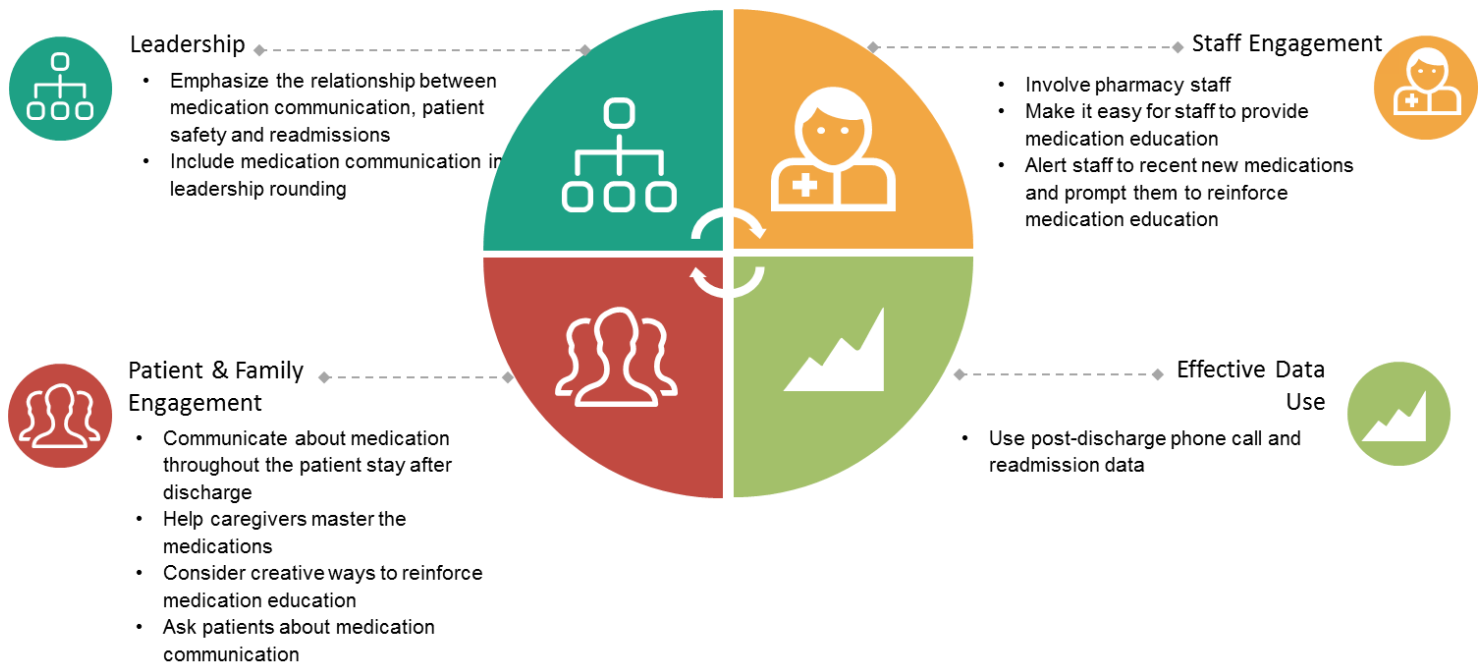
Leadership

- Emphasize the relationship between medication communication, patient safety and readmissions
- Include medication communication in leadership rounding

Staff Engagement

- Involve pharmacy staff
- Make it easy for staff to provide medication education
- Alert staff to recent new medications and prompt them to reinforce medication education

Patient & Family Engagement

- Communicate about medication throughout the patient stay after discharge
- Help caregivers master the medications
- Consider creative ways to reinforce medication education
- Ask patients about medication communication

Effective Data Use

- Use post-discharge phone call and readmission data